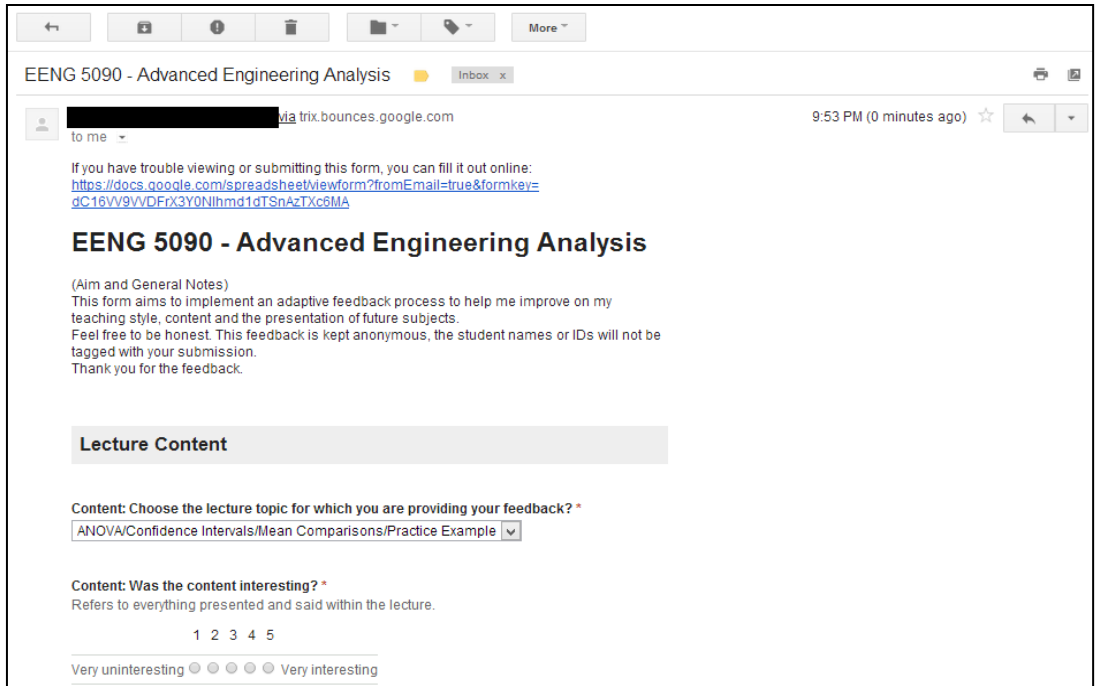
More

EENG 5090 - Advanced Engineering Analysis Inbox x

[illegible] via trix.bounces.google.com
to me

9:53 PM (0 minutes ago)

If you have trouble viewing or submitting this form, you can fill it out online:
https://docs.google.com/spreadsheet/viewform?fromEmail=true&formkey=dC16VV9VVDFrX3Y0NIhmd1dTSnAzTXc6MA

EENG 5090 - Advanced Engineering Analysis

(Aim and General Notes)
This form aims to implement an adaptive feedback process to help me improve on my teaching style, content and the presentation of future subjects.
Feel free to be honest. This feedback is kept anonymous, the student names or IDs will not be tagged with your submission.
Thank you for the feedback.

Lecture Content

Content: Choose the lecture topic for which you are providing your feedback? *
ANOVA/Confidence Intervals/Mean Comparisons/Practice Example

Content: Was the content interesting? *
Refers to everything presented and said within the lecture.

1 2 3 4 5
Very uninteresting Very interesting